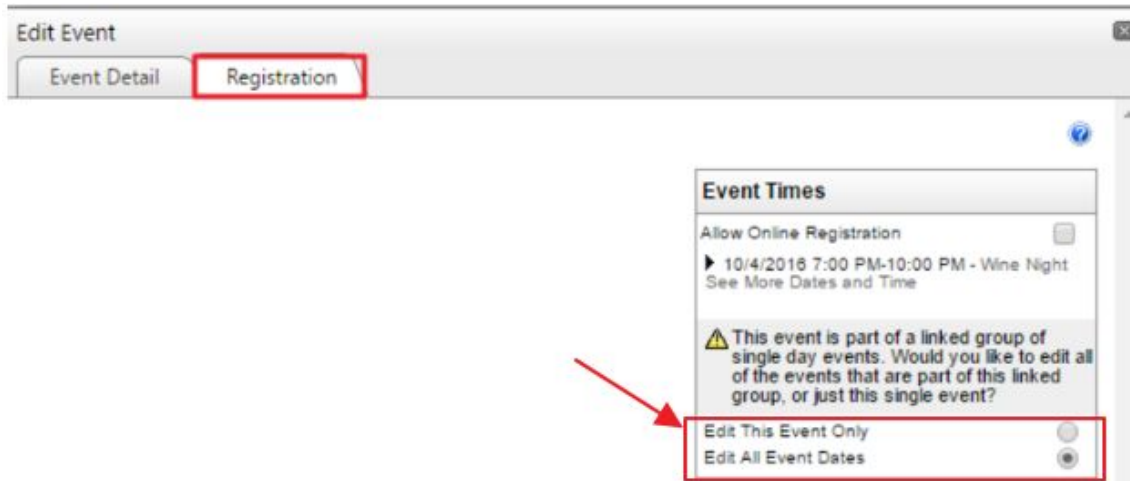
Edit Event

Event Detail

Registration

Event Times

Allow Online Registration

▸ 10/4/2016 7:00 PM-10:00 PM - Wine Night
See More Dates and Time

This event is part of a linked group of single day events. Would you like to edit all of the events that are part of this linked group, or just this single event?

Edit This Event Only

Edit All Event Dates